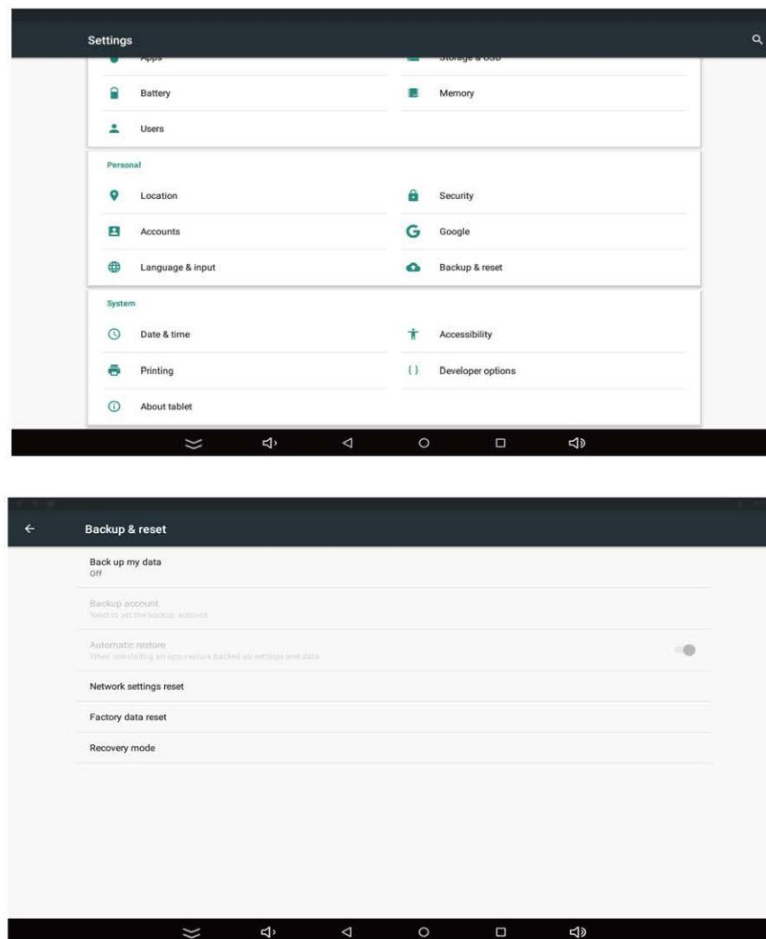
Settings

Apps

Storage & USB

Battery

Memory

Users

Personal

Location

Security

Accounts

Google

Language & input

Backup & reset

System

Date & time

Accessibility

Printing

Developer options

About tablet

Backup & reset

Back up my data
Off

Backup account
Need to set the backup account

Automatic restore
When reinstalling an app, restore backed up settings and data

Network settings reset

Factory data reset

Recovery mode